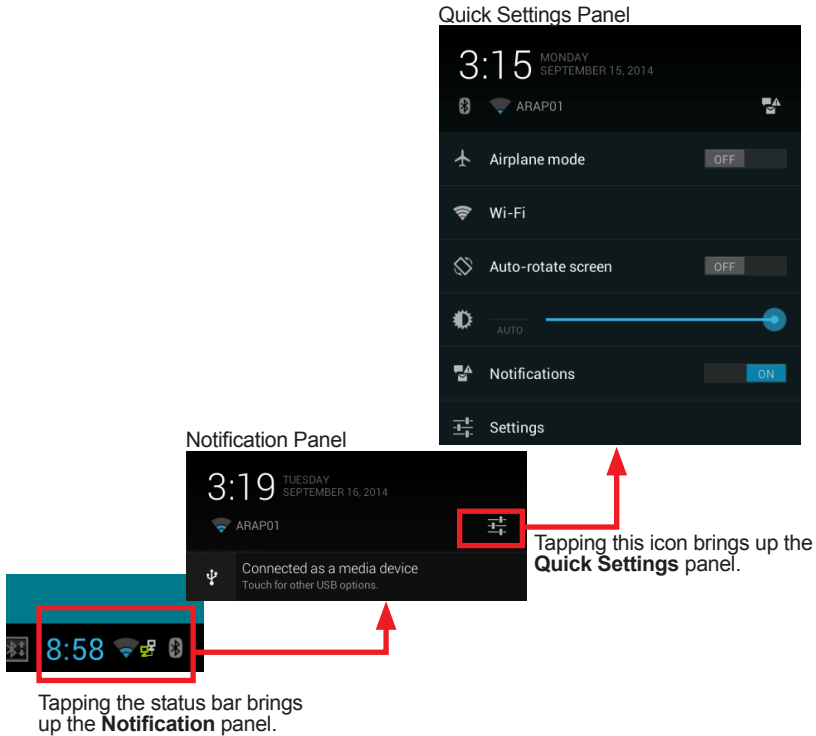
Quick Settings Panel

3:15 MONDAY SEPTEMBER 15, 2014

ARAP01

Airplane mode OFF

Wi-Fi

Auto-rotate screen OFF

AUTO

Notifications ON

Settings

Notification Panel

3:19 TUESDAY SEPTEMBER 16, 2014

ARAP01

Connected as a media device
Touch for other USB options.

Tapping this icon brings up the **Quick Settings** panel.

8:58

Tapping the status bar brings up the **Notification** panel.